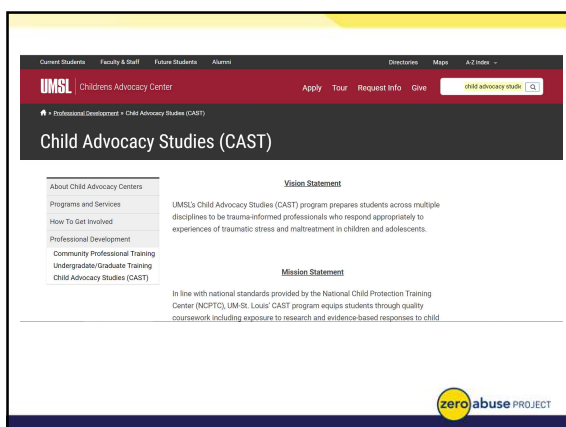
Current Students Faculty & Staff Future Students Alumni Directories Maps A-Z index

UMSL | Childrens Advocacy Center Apply Tour Request Info Give child advocacy studie

» Professional Development » Child Advocacy Studies (CAST)

Child Advocacy Studies (CAST)

About Child Advocacy Centers
Programs and Services
How To Get Involved
Professional Development
Community Professional Training
Undergraduate/Graduate Training
Child Advocacy Studies (CAST)

Vision Statement

UMSL's Child Advocacy Studies (CAST) program prepares students across multiple disciplines to be trauma-informed professionals who respond appropriately to experiences of traumatic stress and maltreatment in children and adolescents.

Mission Statement

In line with national standards provided by the National Child Protection Training Center (NCPTC), UM-St. Louis' CAST program equips students through quality coursework including exposure to research and evidence-based responses to child

zero abuse PROJECT